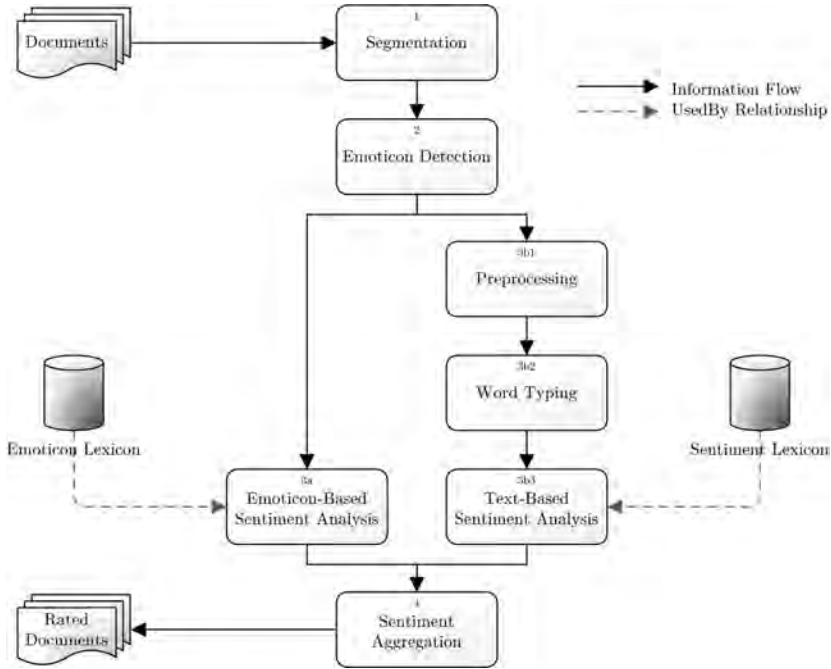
Documents

1
Segmentation

Information Flow
UsedBy Relationship

2
Emoticon Detection

3b1
Preprocessing

3b2
Word Typing

Emoticon Lexicon

Sentiment Lexicon

3a
Emoticon-Based Sentiment Analysis

3b3
Text-Based Sentiment Analysis

Rated Documents

4
Sentiment Aggregation